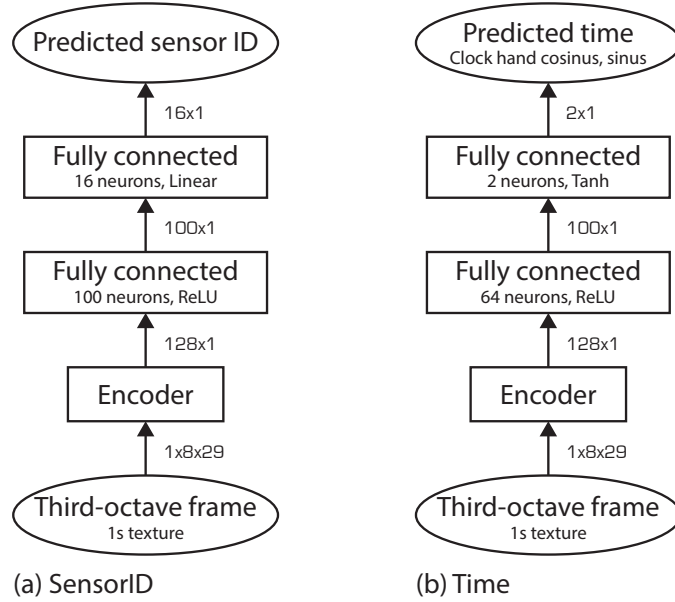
Predicted sensor ID

16x1

Fully connected
16 neurons, Linear

100x1

Fully connected
100 neurons, ReLU

128x1

Encoder

1x8x29

Third-octave frame
1s texture

(a) SensorID

Predicted time
Clock hand cosinus, sinus

2x1

Fully connected
2 neurons, Tanh

100x1

Fully connected
64 neurons, ReLU

128x1

Encoder

1x8x29

Third-octave frame
1s texture

(b) Time